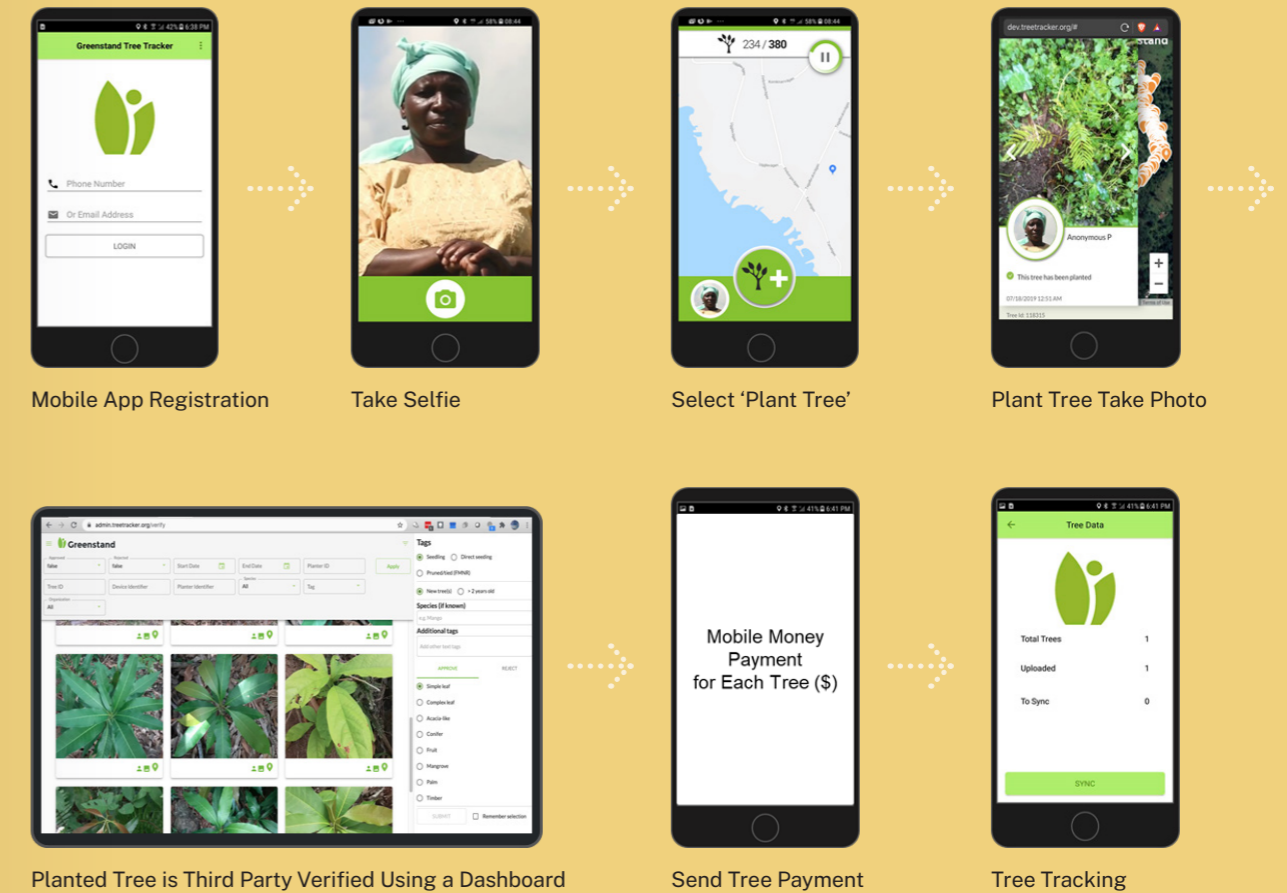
42% 6:38 PM
Greenstand Tree Tracker
Phone Number
Or Email Address
LOGIN

Mobile App Registration

58% 08:44

Take Selfie

58% 08:44
234 / 380

Select 'Plant Tree'

dev.treetracker.org/#
Anonymous P
This tree has been planted
07/18/2019 12:51 AM
Tree Id: 118315

Plant Tree Take Photo

admin.treetracker.org/verify
Greenstand
Approved false
Rejected false
Start Date
End Date
Planter ID
Apply
Tree ID
Device Identifier
Planter Identifier
Species All
Tag
Organization All
Tags
Seedling
Direct seeding
Pruned/tied (FMNR)
New tree(s)
> 2 years old
Species (if known)
e.g. Mango
Additional tags
Add other text tags
APPROVE
REJECT
Simple leaf
Complex leaf
Acacia-like
Conifer
Fruit
Mangrove
Palm
Timber
SUBMIT
Remember selection

Planted Tree is Third Party Verified Using a Dashboard

41% 6:41 PM
Mobile Money Payment for Each Tree ($)

Send Tree Payment

41% 6:41 PM
Tree Data
Total Trees 1
Uploaded 1
To Sync 0
SYNC

Tree Tracking